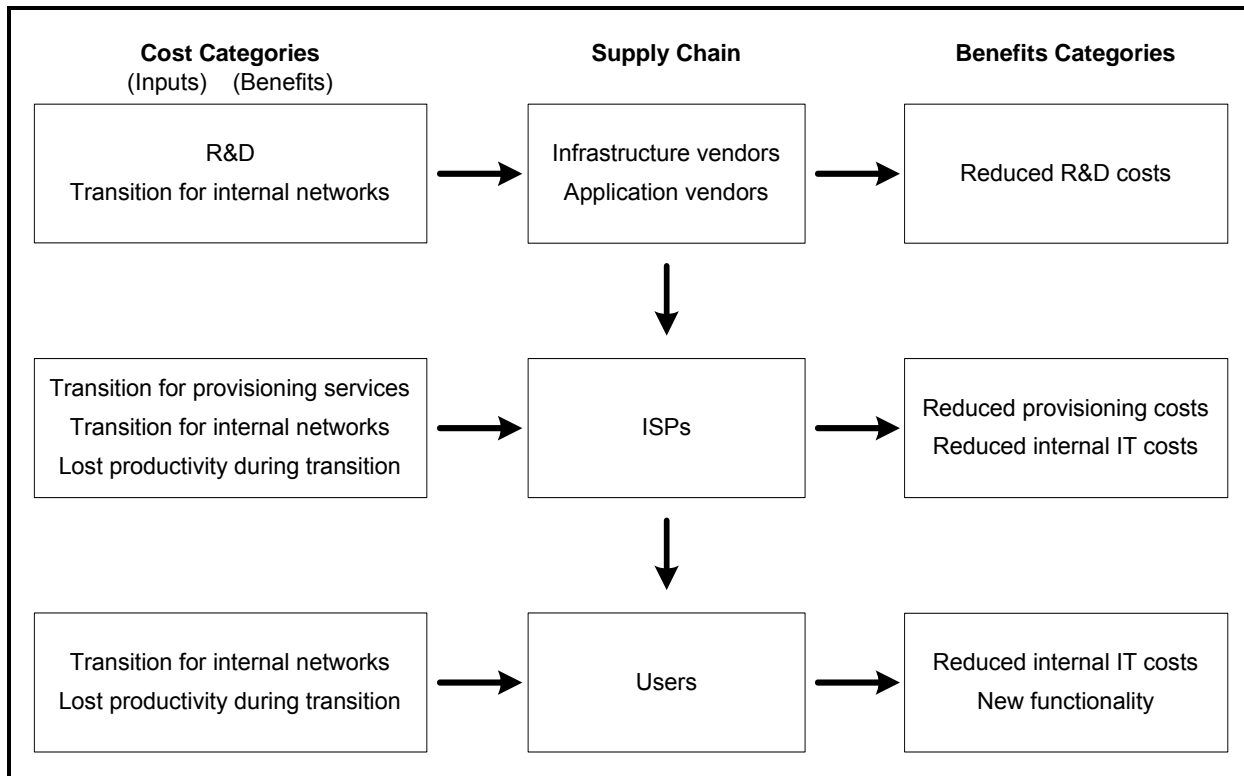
Cost Categories
(Inputs) (Benefits)

Supply Chain

Benefits Categories

R&D
Transition for internal networks

Infrastructure vendors
Application vendors

Reduced R&D costs

Transition for provisioning services
Transition for internal networks
Lost productivity during transition

ISPs

Reduced provisioning costs
Reduced internal IT costs

Transition for internal networks
Lost productivity during transition

Users

Reduced internal IT costs
New functionality